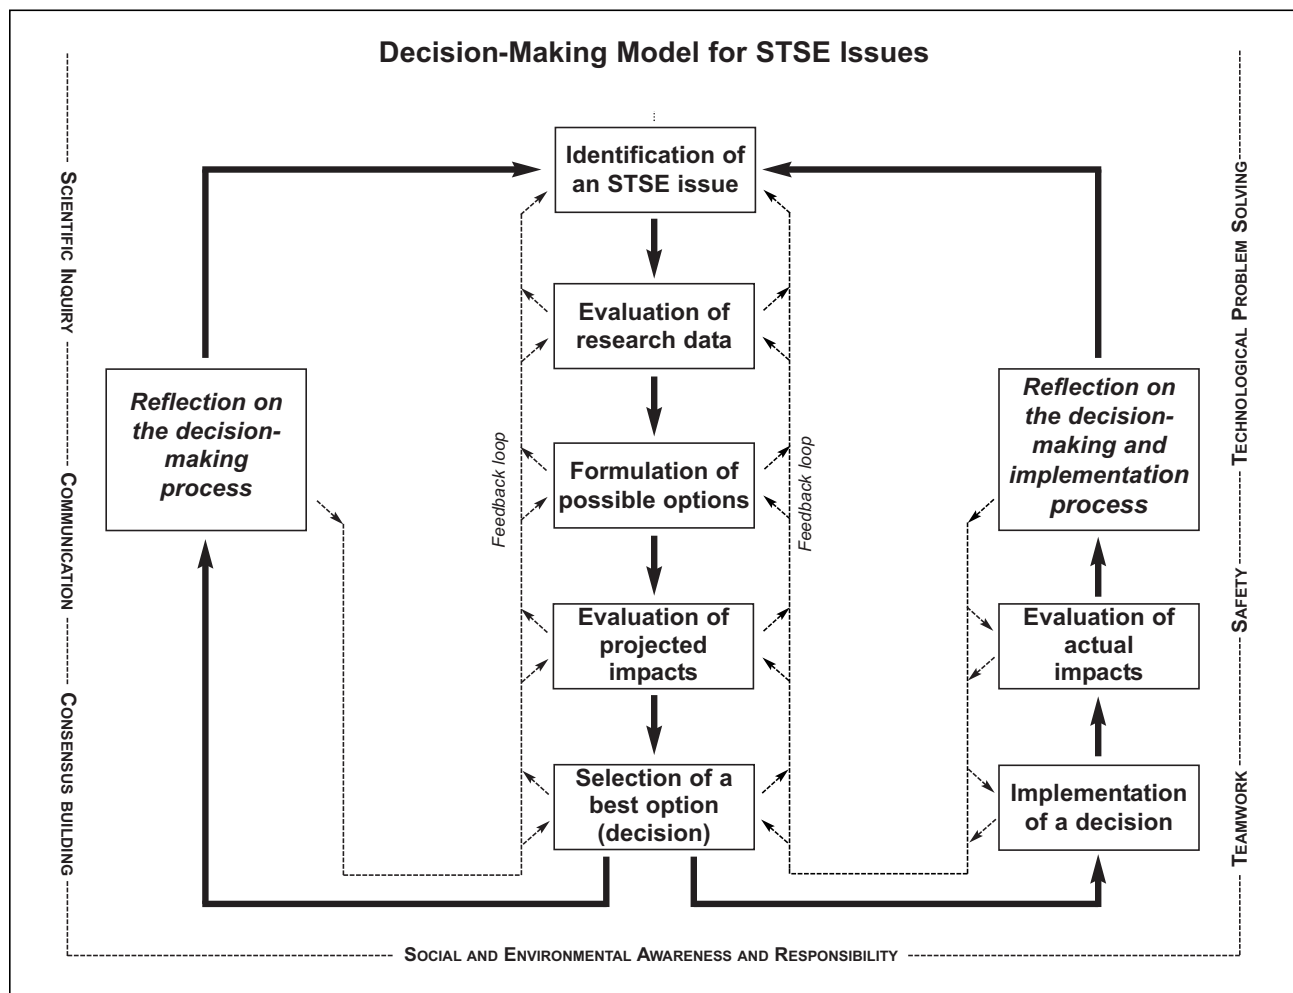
Decision-Making Model for STSE Issues

Scientific Inquiry

Communication

Consensus building

Identification of an STSE issue

Evaluation of research data

Formulation of possible options

Evaluation of projected impacts

Selection of a best option (decision)

Feedback loop

Feedback loop

Reflection on the decision-making process

Reflection on the decision-making and implementation process

Evaluation of actual impacts

Implementation of a decision

Technological Problem Solving

Safety

Teamwork

Social and Environmental Awareness and Responsibility